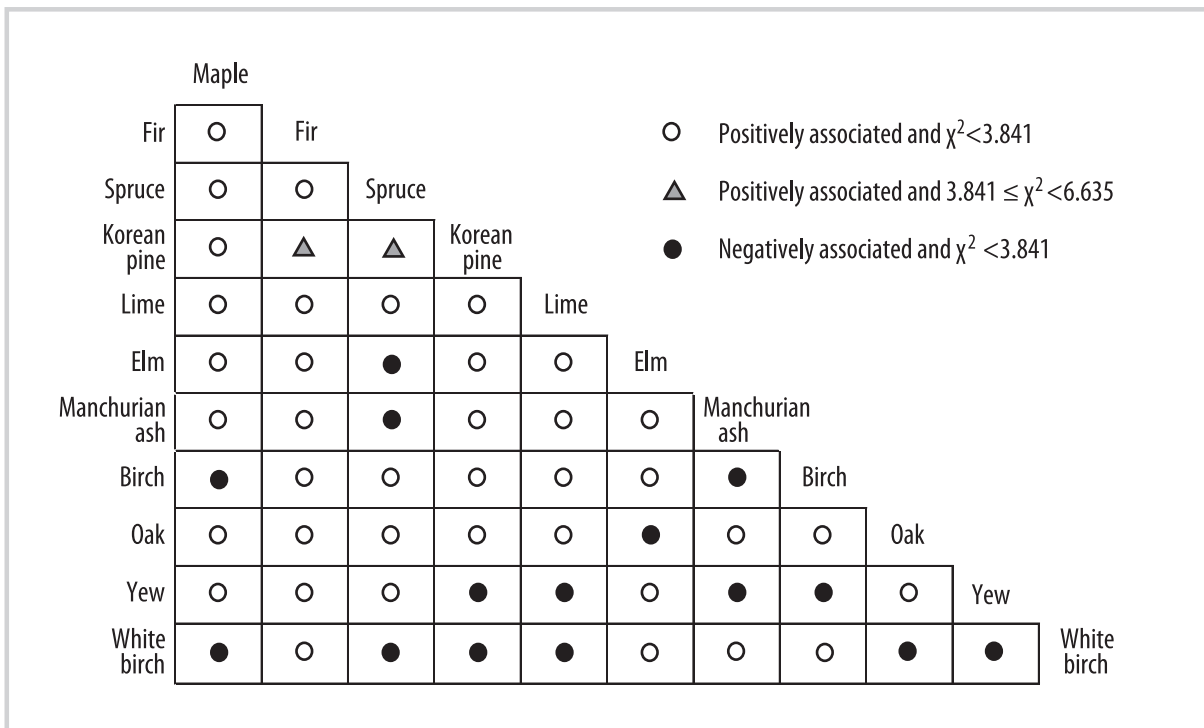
| Maple | | | | | | | | | | |
|---|---|---|---|---|---|---|---|---|---|---|
| Fir | ○ | Fir | | | | | | | | |
| Spruce | ○ | ○ | Spruce | | | | | | | |
| Korean pine | ○ | ▲ | ▲ | Korean pine | | | | | | |
| Lime | ○ | ○ | ○ | ○ | Lime | | | | | |
| Elm | ○ | ○ | ● | ○ | ○ | Elm | | | | |
| Manchurian ash | ○ | ○ | ● | ○ | ○ | ○ | Manchurian ash | | | |
| Birch | ● | ○ | ○ | ○ | ○ | ○ | ● | Birch | | |
| Oak | ○ | ○ | ○ | ○ | ○ | ● | ○ | ○ | Oak | |
| Yew | ○ | ○ | ○ | ● | ● | ○ | ● | ● | ○ | Yew |
| White birch | ● | ○ | ● | ● | ● | ○ | ○ | ○ | ● | ● |

White birch

○ Positively associated and $\chi^2<3.841$

▲ Positively associated and $3.841 \leq \chi^2<6.635$

● Negatively associated and $\chi^2 <3.841$